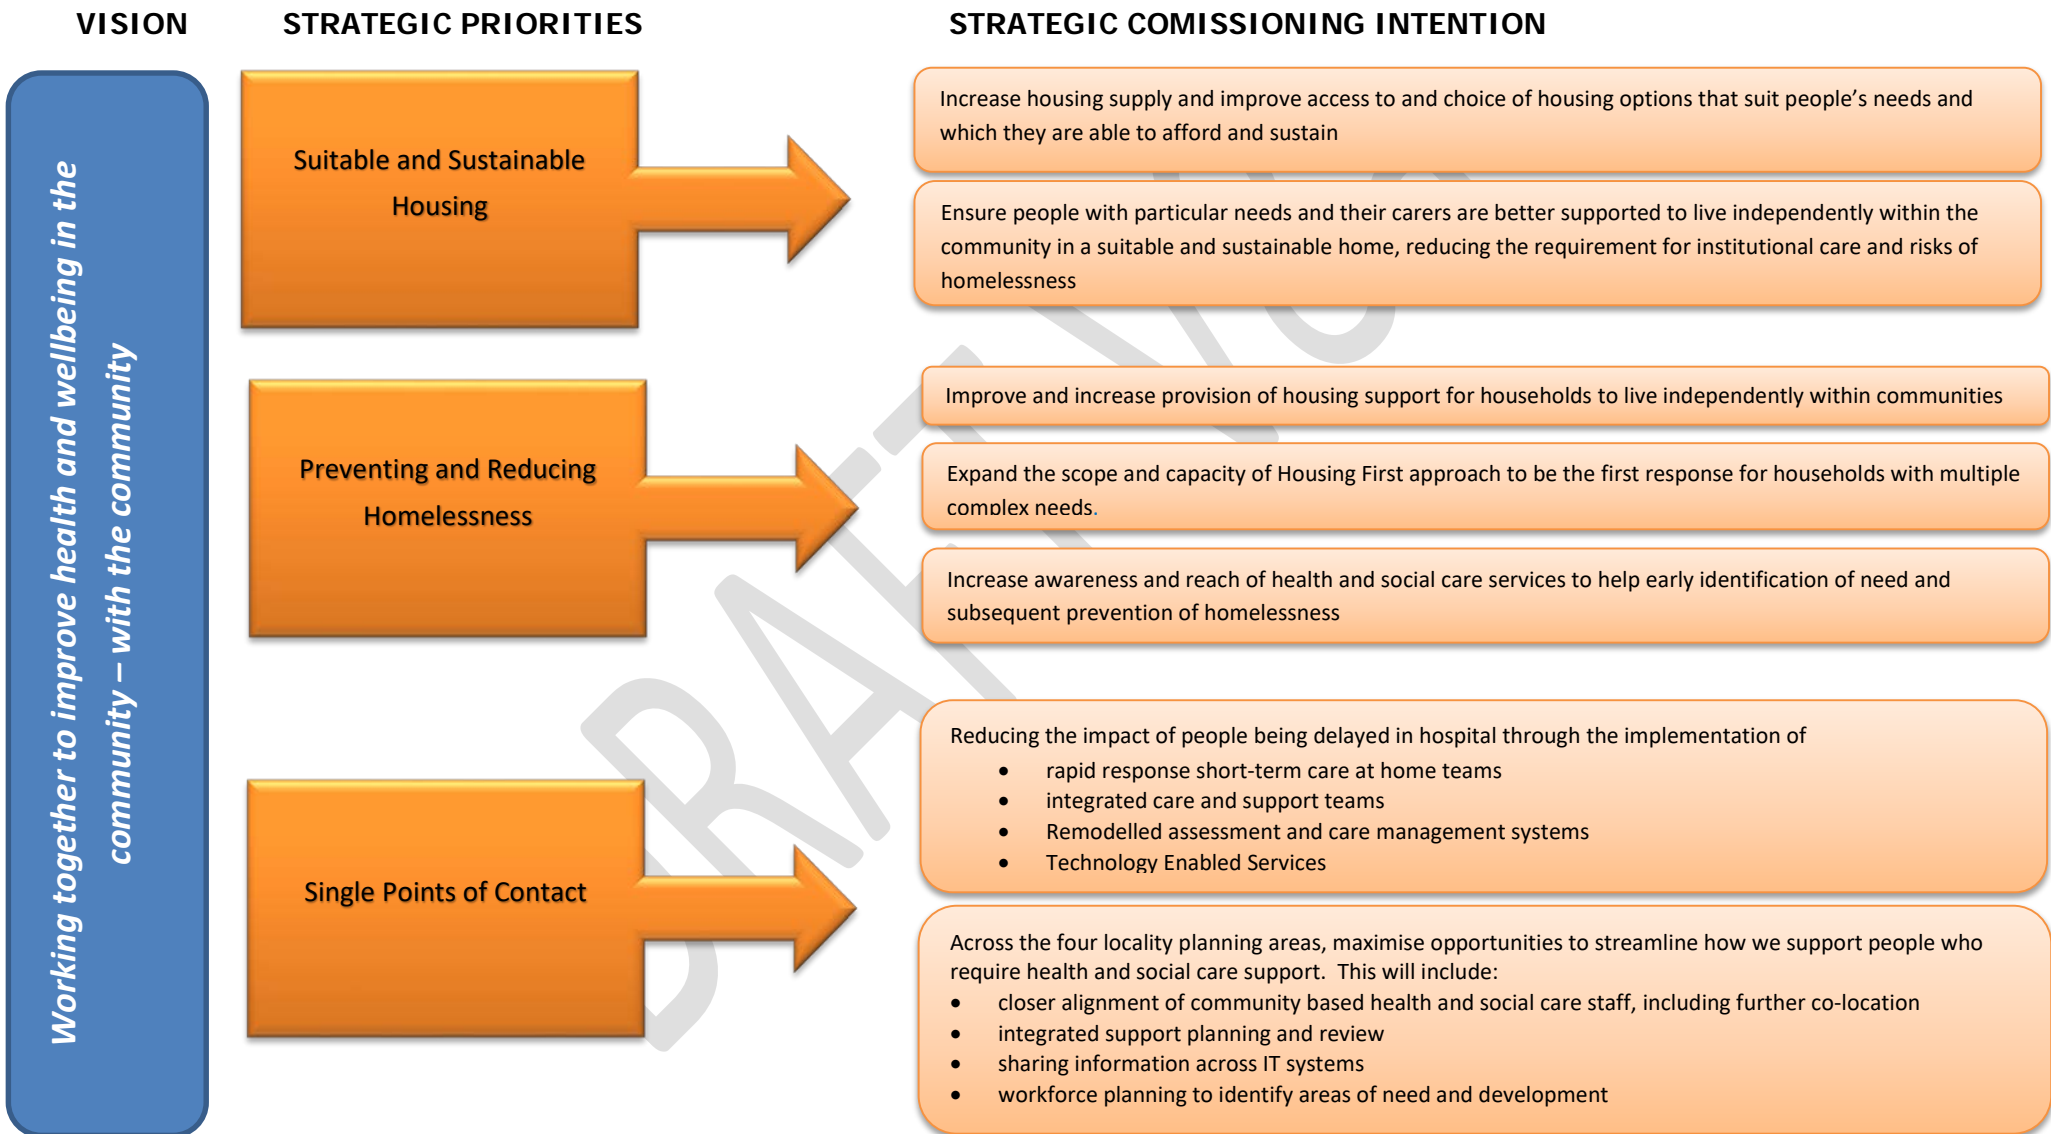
VISION

STRATEGIC PRIORITIES

STRATEGIC COMISSIONING INTENTION

Working together to improve health and wellbeing in the community – with the community

Suitable and Sustainable Housing

Increase housing supply and improve access to and choice of housing options that suit people's needs and which they are able to afford and sustain

Ensure people with particular needs and their carers are better supported to live independently within the community in a suitable and sustainable home, reducing the requirement for institutional care and risks of homelessness

Preventing and Reducing Homelessness

Improve and increase provision of housing support for households to live independently within communities

Expand the scope and capacity of Housing First approach to be the first response for households with multiple complex needs.

Increase awareness and reach of health and social care services to help early identification of need and subsequent prevention of homelessness

Single Points of Contact

Reducing the impact of people being delayed in hospital through the implementation of
- rapid response short-term care at home teams
- integrated care and support teams
- Remodelled assessment and care management systems
- Technology Enabled Services

Across the four locality planning areas, maximise opportunities to streamline how we support people who require health and social care support. This will include:
- closer alignment of community based health and social care staff, including further co-location
- integrated support planning and review
- sharing information across IT systems
- workforce planning to identify areas of need and development

DRAFT